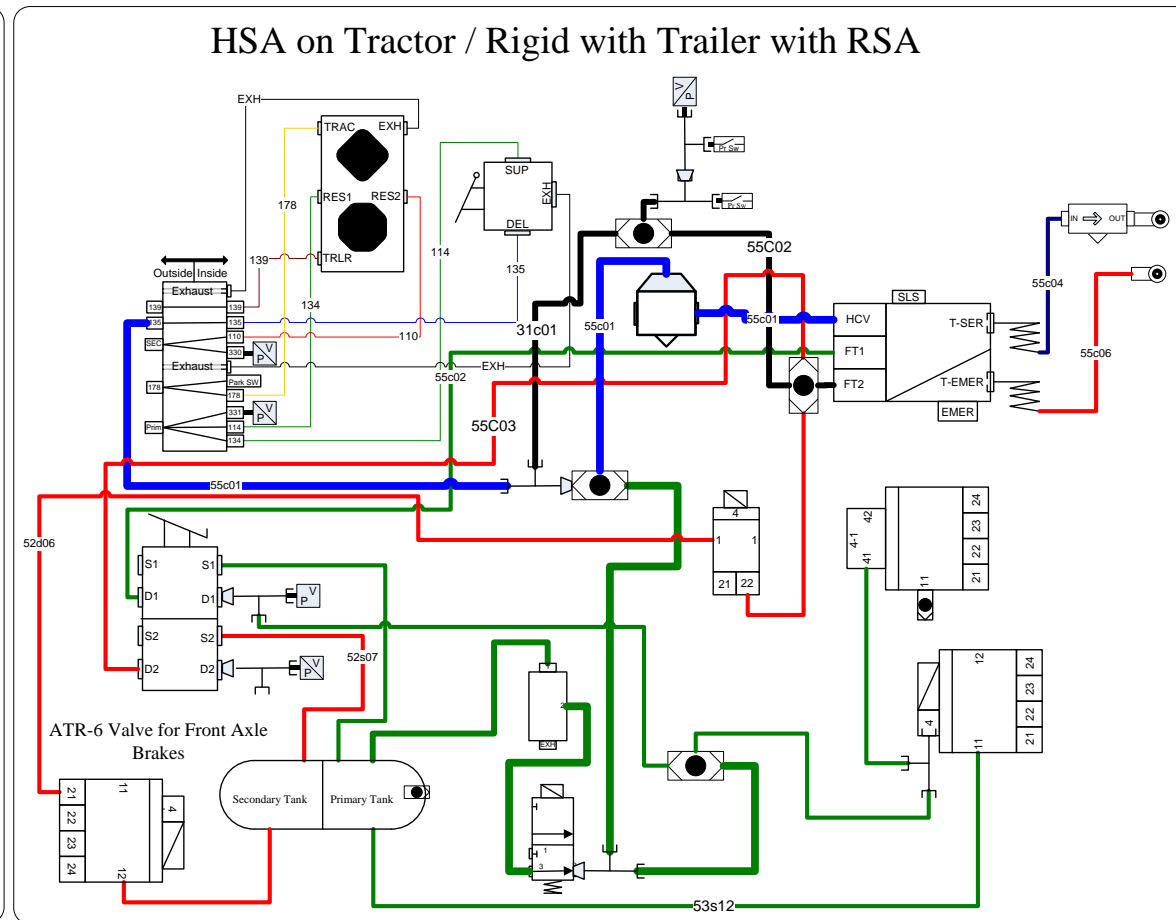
HSA on Tractor / Rigid with Trailer with RSA

EXH
TRAC EXH
RES1 RES2
TRLR
178
139
134
114
SUP
EXH
DEL
135
V P
Pr Sw
Pr Sw
55C02
IN OUT
Outside Inside
Exhaust
139
135
SEC
110
330
V P
Exhaust
Park SW
178
178
331
V P
Prim
114
134
139
135
110
EXH
55c02
31c01
55c01
55c01
HCV
SLS
T-SER
FT1
FT2
T-EMER
EMER
55c04
55c06
55C03
55c01
52d06
4
1 1
21 22
4-1 42
41
24
23
22
21
11
S1 S1
D1 D1
V P
S2 S2
D2 D2
V P
52s07
2
EXH
12
24
23
22
21
4
11
ATR-6 Valve for Front Axle Brakes
21
22
23
24
11
4
12
Secondary Tank
Primary Tank
1
3
53s12